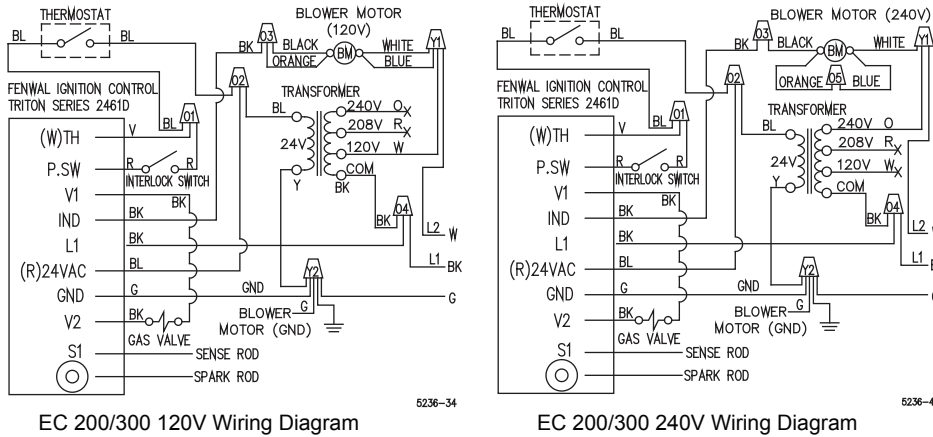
THERMOSTAT
BL
BL
BLOWER MOTOR (120V)
BK
03
BLACK
BM
WHITE
Y1
ORANGE
BLUE
FENWAL IGNITION CONTROL TRITON SERIES 2461D
02
TRANSFORMER
BL
240V O X
208V R X
120V W
24V
COM
Y
BK
(W)TH
V
BL
01
P.SW
R
R
INTERLOCK SWITCH
V1
BK
IND
BK
BK
04
L1
BK
L2 W
(R)24AVAC
BL
L1 BK
GND
G
GND
Y2
G
V2
BK
BLOWER MOTOR (GND)
GAS VALVE
S1
SENSE ROD
SPARK ROD
5236-34

EC 200/300 120V Wiring Diagram

THERMOSTAT
BL
BL
BLOWER MOTOR (240V)
BK
03
BLACK
BM
WHITE
Y1
ORANGE
05
BLUE
FENWAL IGNITION CONTROL TRITON SERIES 2461D
02
TRANSFORMER
BL
240V O
208V R X
120V W X
24V
COM
Y
(W)TH
V
BL
01
P.SW
R
R
INTERLOCK SWITCH
V1
BK
IND
BK
BK
04
L1
BK
L2
(R)24VAC
BL
L1
GND
G
GND
Y2
V2
BK
BLOWER MOTOR (GND)
G
GAS VALVE
S1
SENSE ROD
SPARK ROD
5236-4

EC 200/300 240V Wiring Diagram